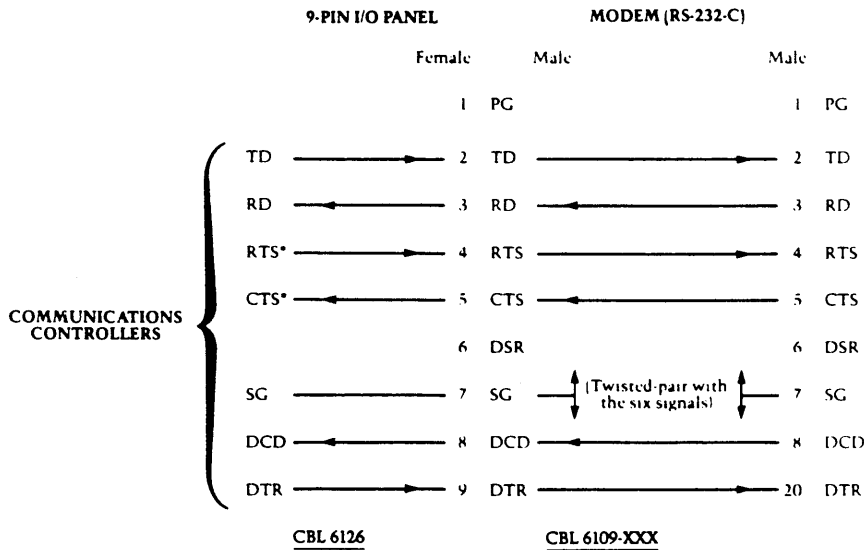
9-PIN I/O PANEL

MODEM (RS-232-C)

Female Male Male

COMMUNICATIONS CONTROLLERS

| | | | | |
|---|---|---|---|---|
| | 1 | PG | 1 | PG |
| TD | 2 | TD | 2 | TD |
| RD | 3 | RD | 3 | RD |
| RTS* | 4 | RTS | 4 | RTS |
| CTS* | 5 | CTS | 5 | CTS |
| | 6 | DSR | 6 | DSR |
| SG | 7 | SG | 7 | SG |
| DCD | 8 | DCD | 8 | DCD |
| DTR | 9 | DTR | 20 | DTR |

(Twisted-pair with the six signals)

CBL 6126

CBL 6109-XXX